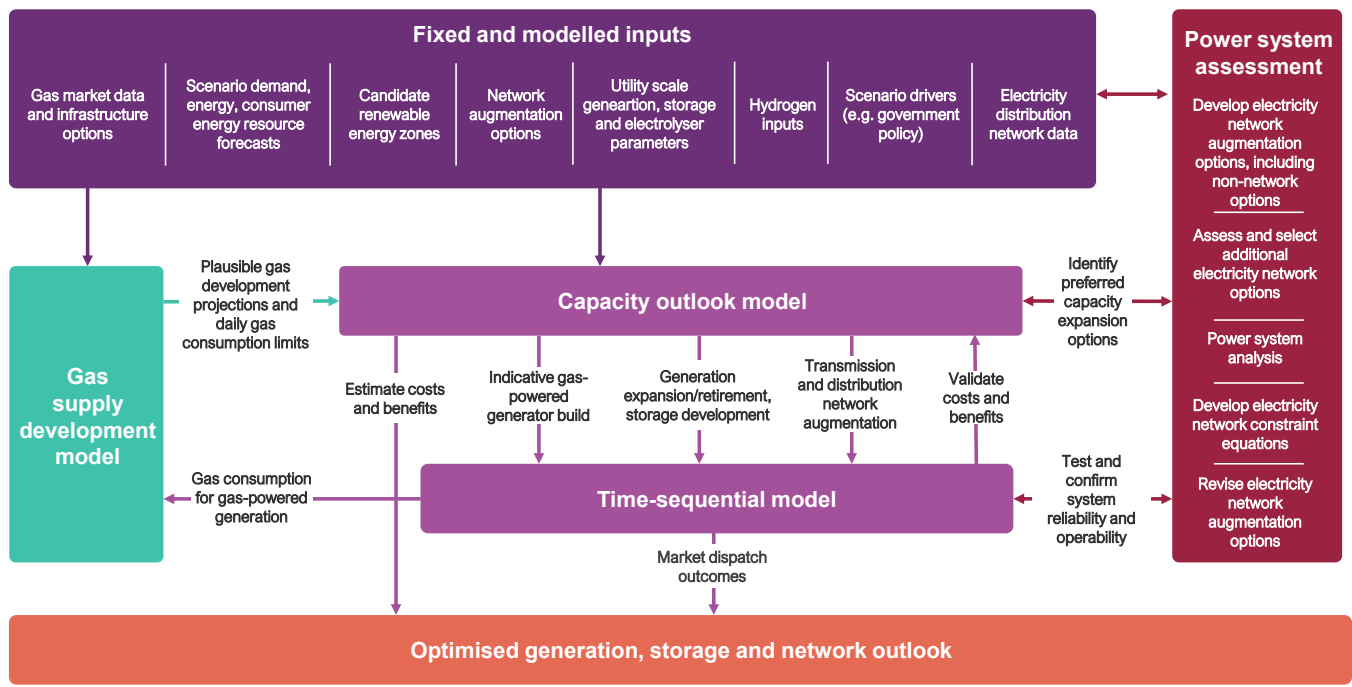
Fixed and modelled inputs

Gas market data and infrastructure options

Scenario demand, energy, consumer energy resource forecasts

Candidate renewable energy zones

Network augmentation options

Utility scale genaertion, storage and electrolyser parameters

Hydrogen inputs

Scenario drivers (e.g. government policy)

Electricity distribution network data

Power system assessment

Develop electricity network augmentation options, including non-network options

Assess and select additional electricity network options

Power system analysis

Develop electricity network constraint equations

Revise electricity network augmentation options

Gas supply development model

Plausible gas development projections and daily gas consumption limits

Capacity outlook model

Identify preferred capacity expansion options

Estimate costs and benefits

Indicative gas-powered generator build

Generation expansion/retirement, storage development

Transmission and distribution network augmentation

Validate costs and benefits

Gas consumption for gas-powered generation

Time-sequential model

Test and confirm system reliability and operability

Market dispatch outcomes

Optimised generation, storage and network outlook